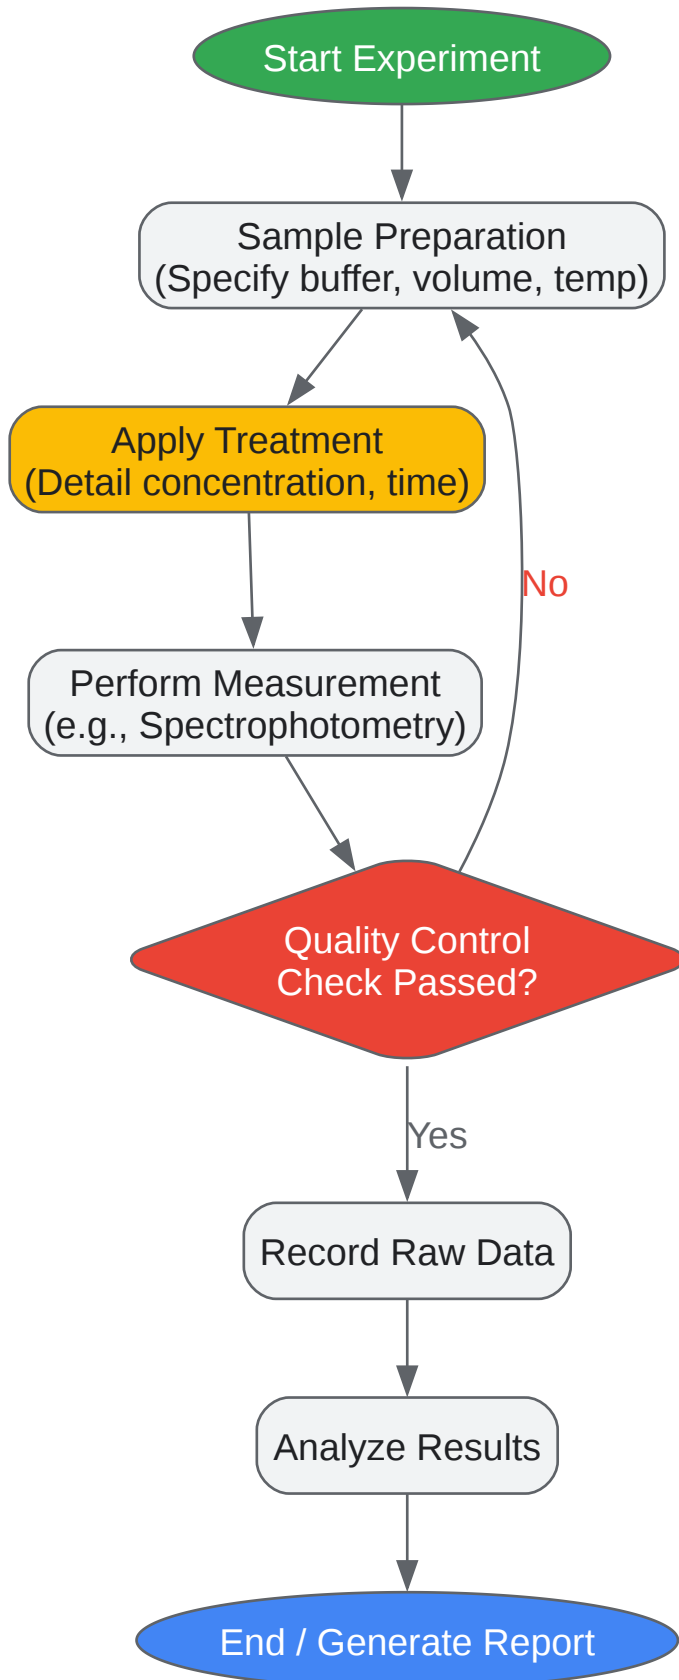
Start Experiment

Sample Preparation
(Specify buffer, volume, temp)

Apply Treatment
(Detail concentration, time)

Perform Measurement
(e.g., Spectrophotometry)

Quality Control
Check Passed?

No

Yes

Record Raw Data

Analyze Results

End / Generate Report